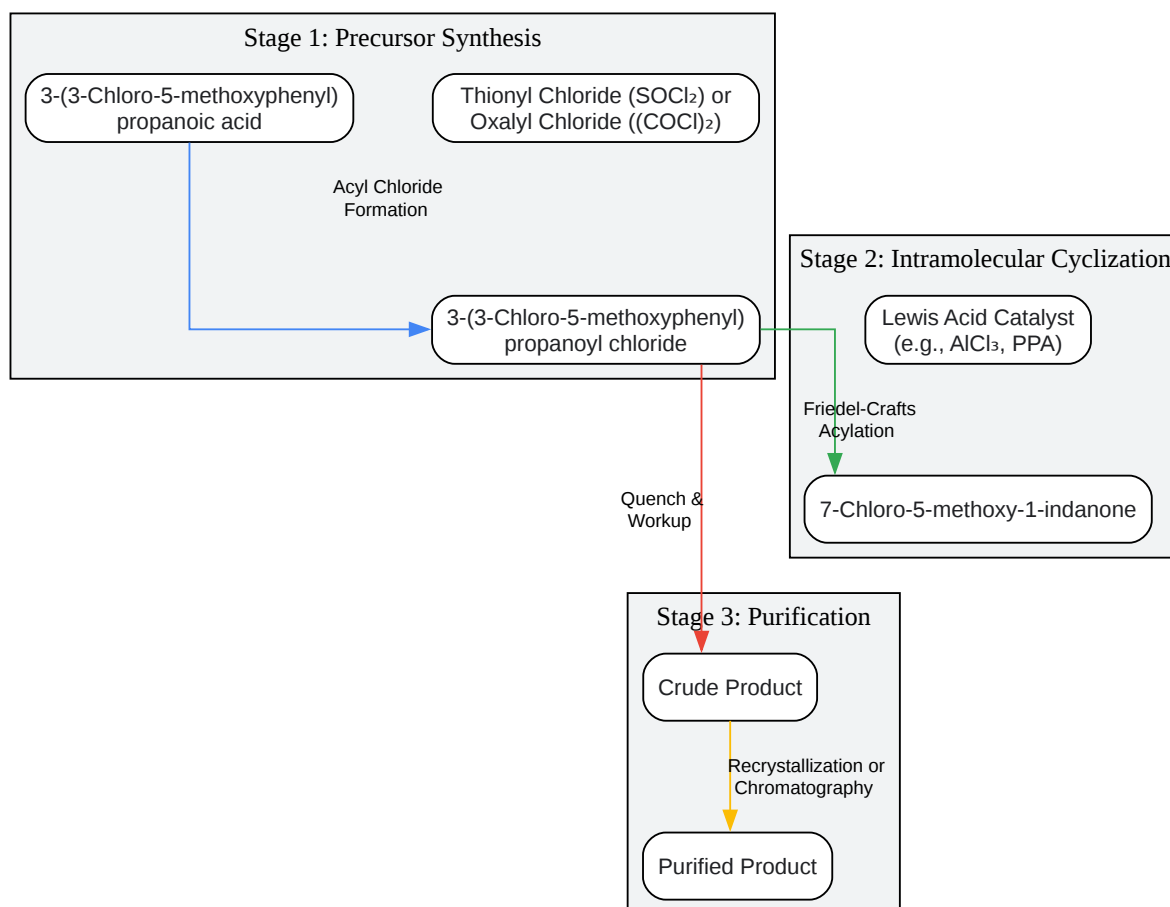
Stage 1: Precursor Synthesis

3-(3-Chloro-5-methoxyphenyl) propanoic acid

Thionyl Chloride ($SOCl_2$) or Oxalyl Chloride ($(COCl)_2$)

Acyl Chloride Formation

3-(3-Chloro-5-methoxyphenyl) propanoyl chloride

Stage 2: Intramolecular Cyclization

Lewis Acid Catalyst (e.g., $AlCl_3$, PPA)

Friedel-Crafts Acylation

7-Chloro-5-methoxy-1-indanone

Quench & Workup

Stage 3: Purification

Crude Product

Recrystallization or Chromatography

Purified Product